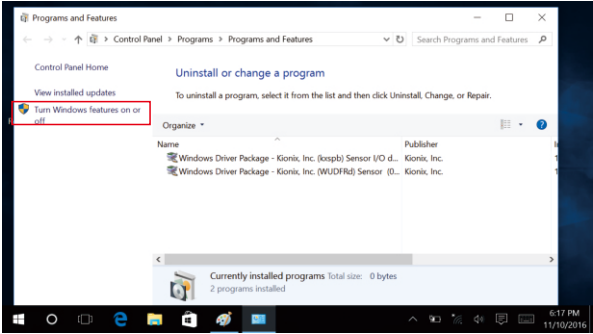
Programs and Features

Control Panel > Programs > Programs and Features

Search Programs and Features

Control Panel Home

View installed updates

Turn Windows features on or off

Uninstall or change a program

To uninstall a program, select it from the list and then click Uninstall, Change, or Repair.

Organize ▾

| Name | Publisher |
|---|---|
| Windows Driver Package - Kionix, Inc. (ksspb) Sensor I/O d... | Kionix, Inc. |
| Windows Driver Package - Kionix, Inc. (WUDFRd) Sensor (0... | Kionix, Inc. |

Currently installed programs Total size: 0 bytes

2 programs installed

6:17 PM
11/10/2016